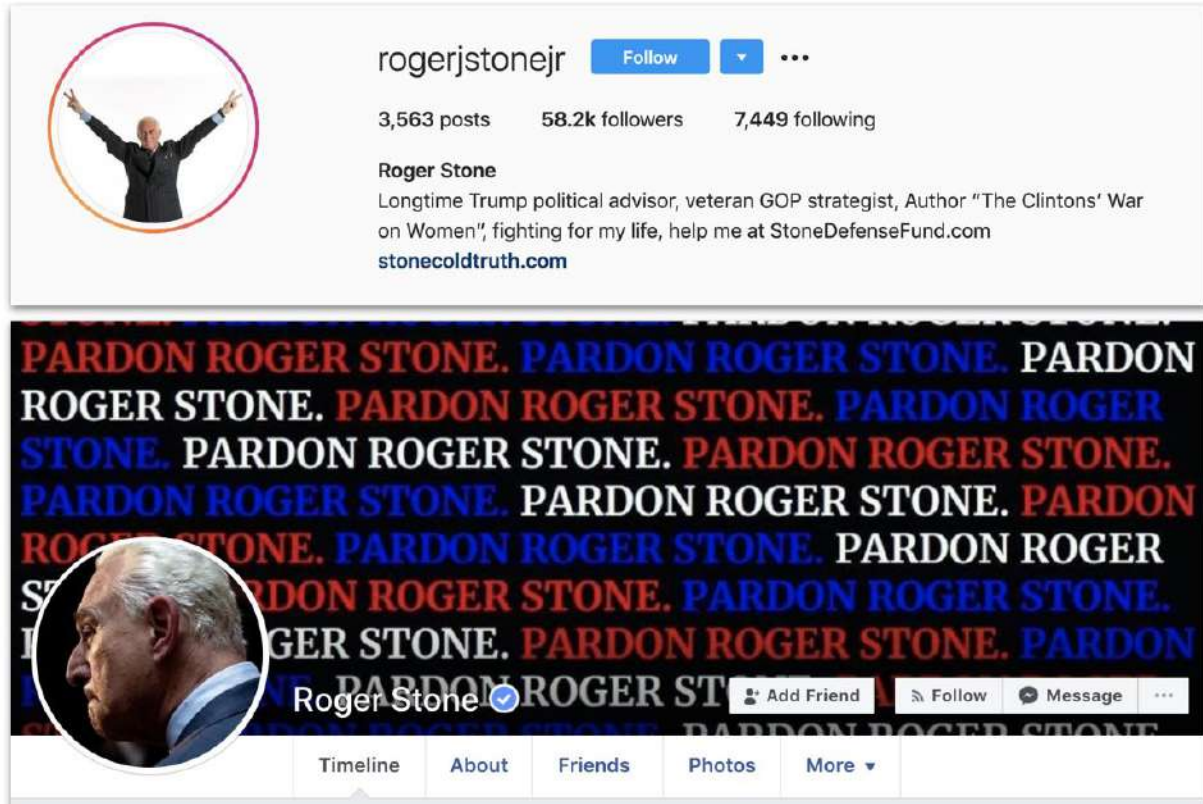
rogerjstonejr Follow ▾ ···

3,563 posts 58.2k followers 7,449 following

Roger Stone
Longtime Trump political advisor, veteran GOP strategist, Author "The Clintons' War on Women", fighting for my life, help me at StoneDefenseFund.com
stonecoldtruth.com

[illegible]
PARDON ROGER STONE. PARDON ROGER STONE. PARDON ROGER STONE. PARDON ROGER STONE. PARDON ROGER STONE. PARDON ROGER STONE. PARDON ROGER STONE. PARDON ROGER STONE. PARDON RO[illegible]TONE. PARDON ROGER STONE. PARDON ROGER ST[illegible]RDON ROGER STONE. PARDON ROGER STONE. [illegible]GER STONE. PARDON ROGER STONE. PARDON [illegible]ROGER ST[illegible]
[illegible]

Roger Stone

Add Friend Follow Message ···

Timeline About Friends Photos More ▾